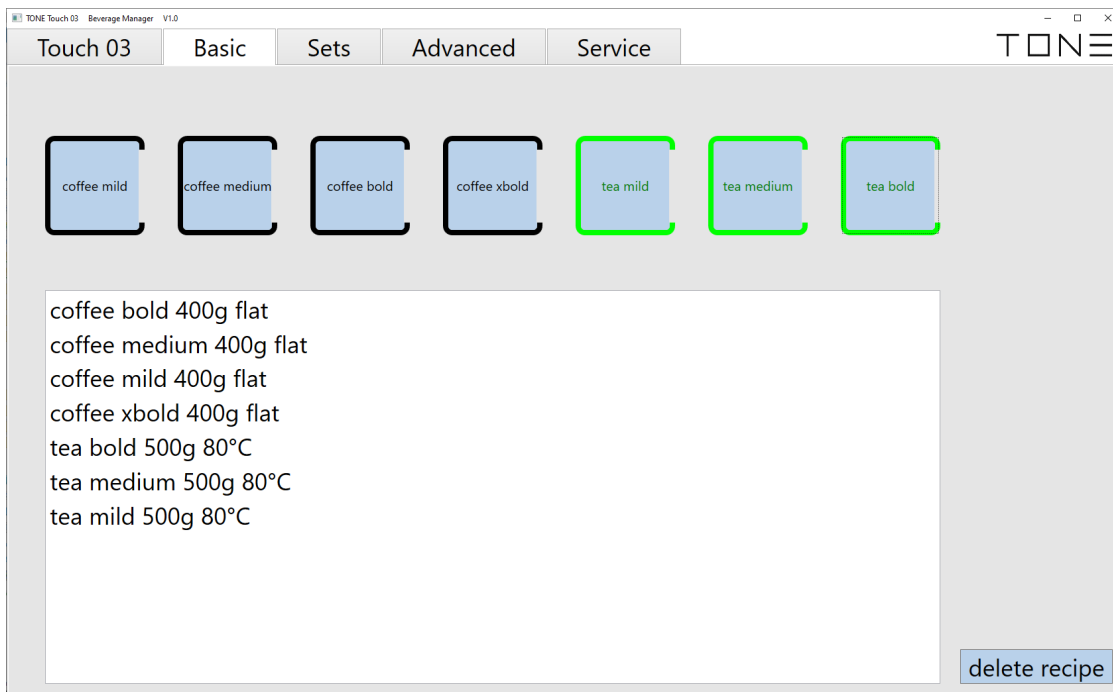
TONE Touch 03 Beverage Manager V1.0

Touch 03
Basic
Sets
Advanced
Service

TONE

coffee mild
coffee medium
coffee bold
coffee xbold
tea mild
tea medium
tea bold

coffee bold 400g flat
coffee medium 400g flat
coffee mild 400g flat
coffee xbold 400g flat
tea bold 500g 80°C
tea medium 500g 80°C
tea mild 500g 80°C

delete recipe